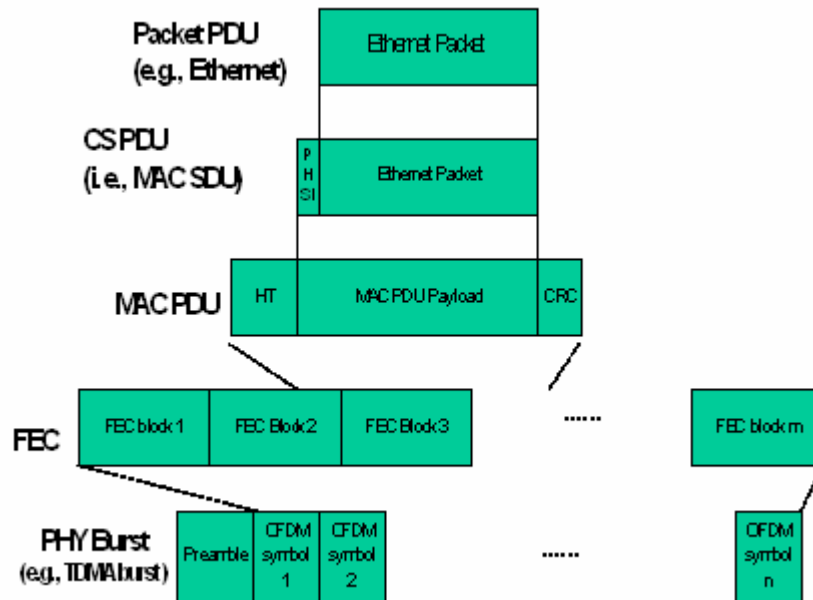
Packet PDU
(e.g., Ethernet)

Ethernet Packet

CS PDU
(i.e., MAC SDU)

P
H
SI

Ethernet Packet

MAC PDU

HT

MAC PDU Payload

CRC

FEC

FEC block 1

FEC Block 2

FEC Block 3

......

FEC block m

PHY Burst
(e.g., TDMA burst)

Preamble

OFDM symbol 1

OFDM symbol 2

......

OFDM symbol n